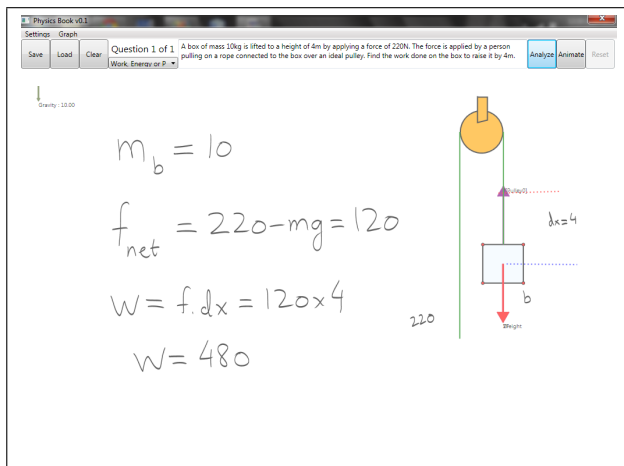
Physics Book v0.1

Settings Graph

Save Load Clear Question 1 of 1 Work, Energy or P

A box of mass 10kg is lifted to a height of 4m by applying a force of 220N. The force is applied by a person pulling on a rope connected to the box over an ideal pulley. Find the work done on the box to raise it by 4m.

Analyze Animate Reset

Gravity : 10.00

$m_b = 10$

$f_{net} = 220 - mg = 120$

$W = f.dx = 120 \times 4$

$W = 480$

Pulley01

$dx = 4$

b

220

Weight